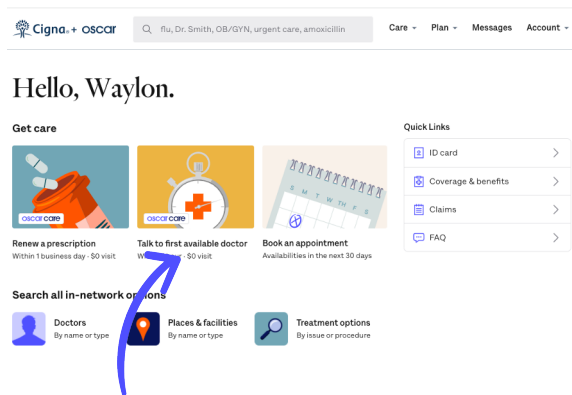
Cigna + oscar

flu, Dr. Smith, OB/GYN, urgent care, amoxicillin

Care Plan Messages Account

Hello, Waylon.

Get care

oscar care

Renew a prescription
Within 1 business day · $0 visit

oscar care

Talk to first available doctor
W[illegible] · $0 visit

S M T W T F S

Book an appointment
Availabilities in the next 30 days

Quick Links

ID card

Coverage & benefits

Claims

FAQ

Search all in-network options

Doctors
By name or type

Places & facilities
By name or type

Treatment options
By issue or procedure